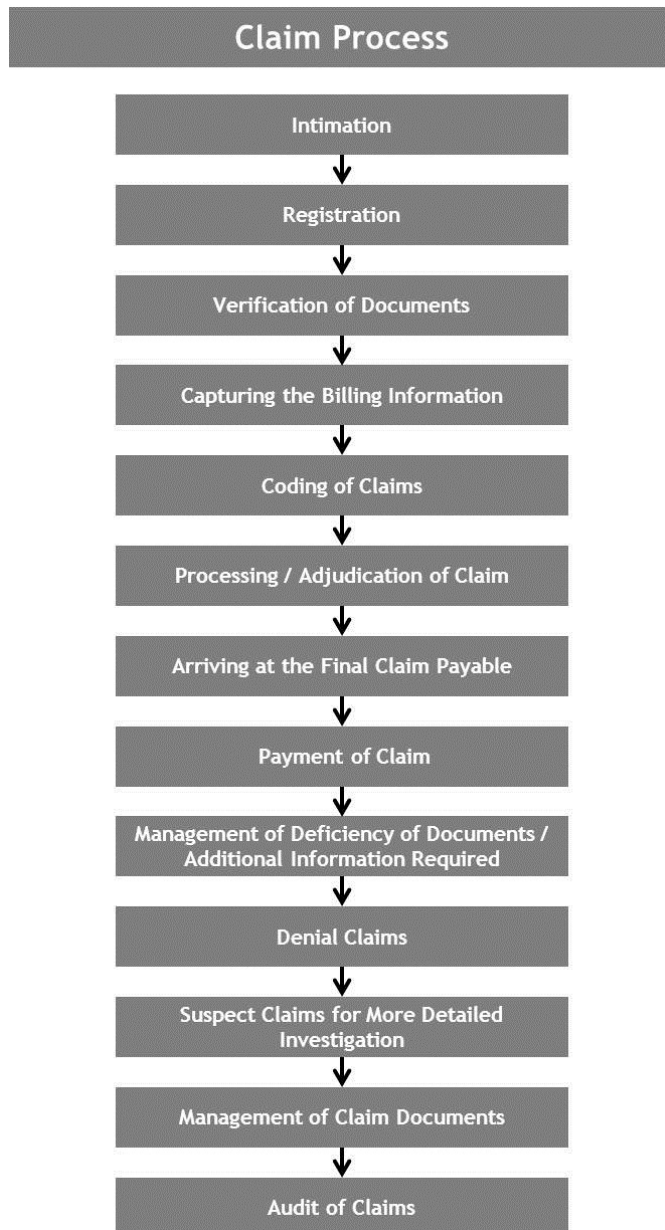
Claim Process

Intimation

Registration

Verification of Documents

Capturing the Billing Information

Coding of Claims

Processing / Adjudication of Claim

Arriving at the Final Claim Payable

Payment of Claim

Management of Deficiency of Documents / Additional Information Required

Denial Claims

Suspect Claims for More Detailed Investigation

Management of Claim Documents

Audit of Claims